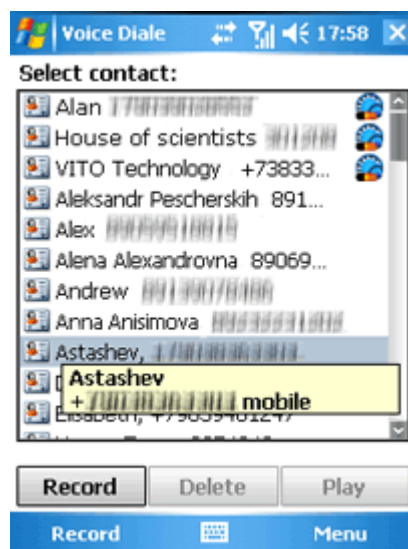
Voice Diale 17:58

Select contact:

Alan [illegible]
House of scientists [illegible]
VITO Technology +73833...
Aleksandr Pescherskih 891...
Alex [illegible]
Alena Alexandrovna 89069...
Andrew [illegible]
Anna Anisimova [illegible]
Astashev, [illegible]
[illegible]
Elizabeth, +79639401247

Astashev
+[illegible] mobile

Record
Delete
Play

Record
Menu